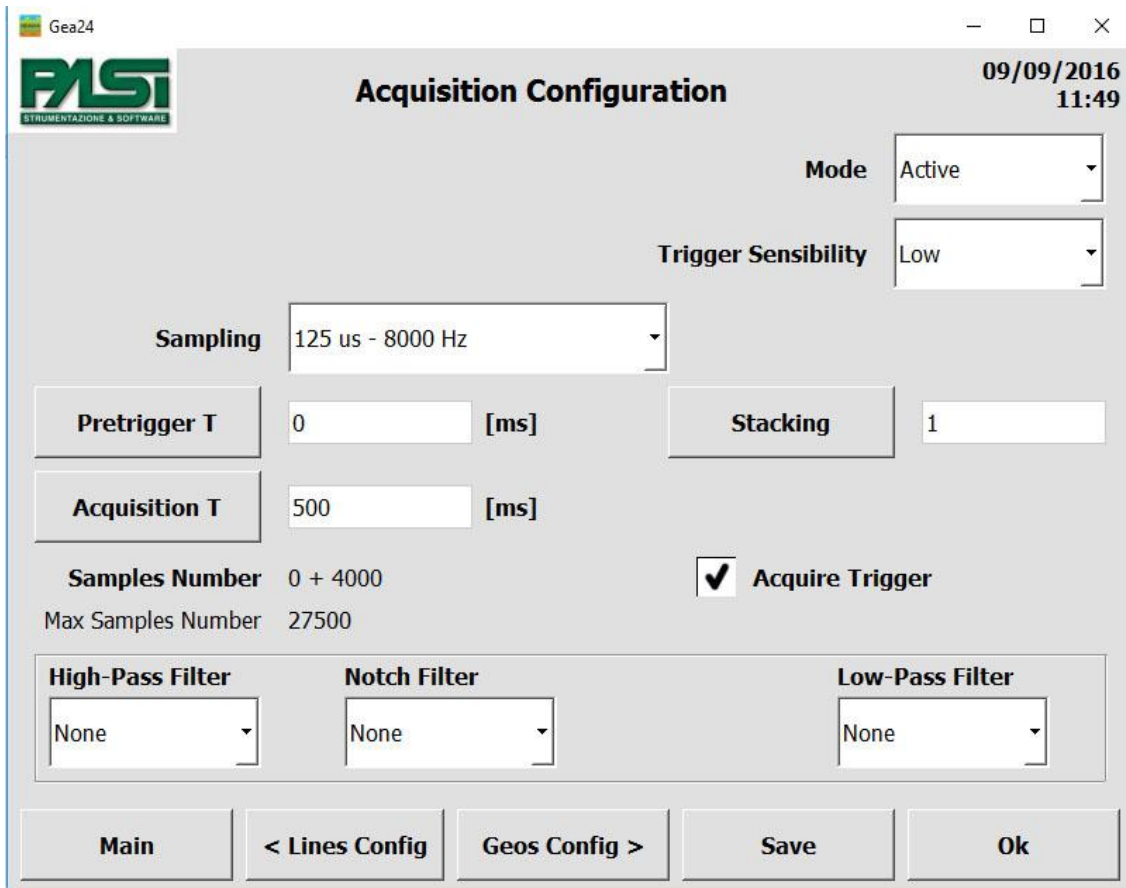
Gea24

PASI
STRUMENTAZIONE & SOFTWARE

Acquisition Configuration

09/09/2016
11:49

Mode Active

Trigger Sensibility Low

Sampling 125 us - 8000 Hz

Pretrigger T 0 [ms]

Stacking 1

Acquisition T 500 [ms]

Samples Number 0 + 4000

✔ Acquire Trigger

Max Samples Number 27500

High-Pass Filter
None

Notch Filter
None

Low-Pass Filter
None

Main

< Lines Config

Geos Config >

Save

Ok